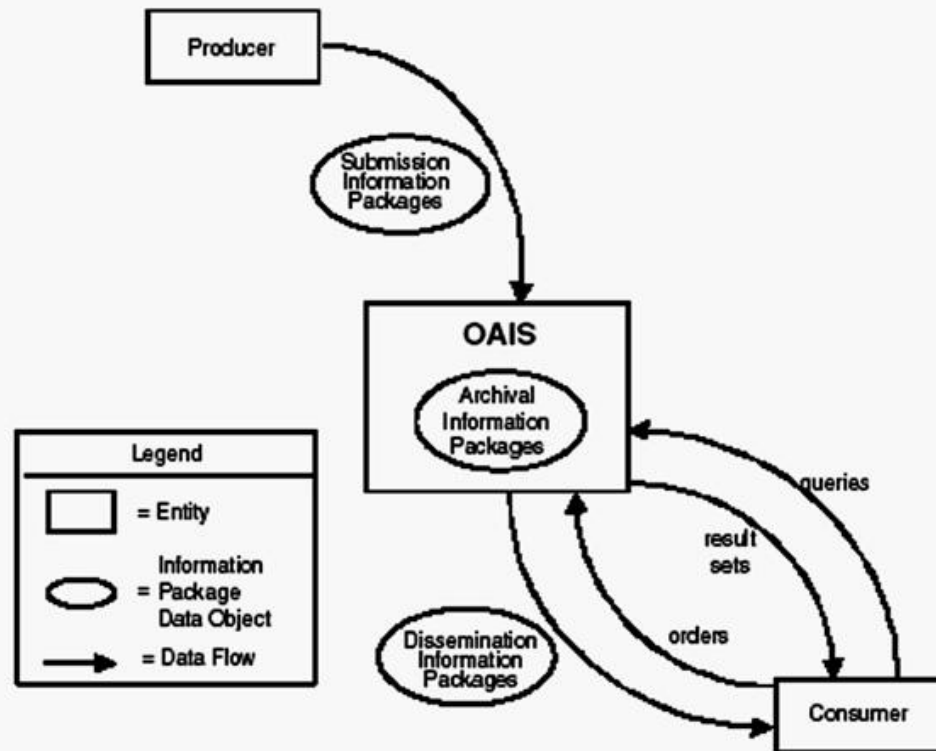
Producer

Submission Information Packages

OAIS

Archival Information Packages

queries

result sets

orders

Dissemination Information Packages

Consumer

Legend

= Entity

= Information Package Data Object

= Data Flow